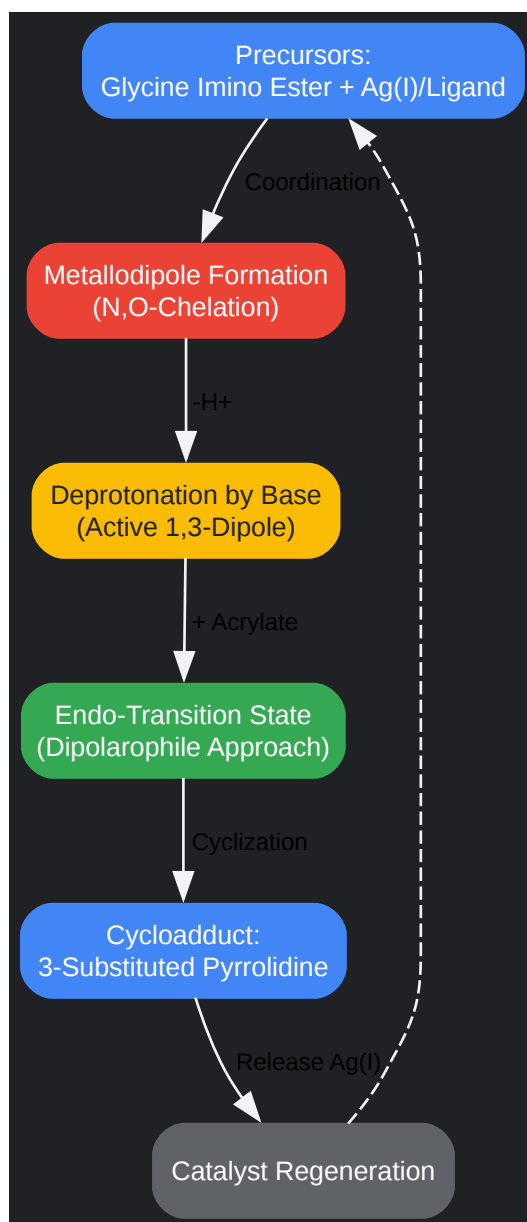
Precursors:
Glycine Imino Ester + Ag(I)/Ligand

Coordination

Metallodipole Formation
(N,O-Chelation)

-H+

Deprotonation by Base
(Active 1,3-Dipole)

+ Acrylate

Endo-Transition State
(Dipolarophile Approach)

Cyclization

Cycloadduct:
3-Substituted Pyrrolidine

Release Ag(I)

Catalyst Regeneration